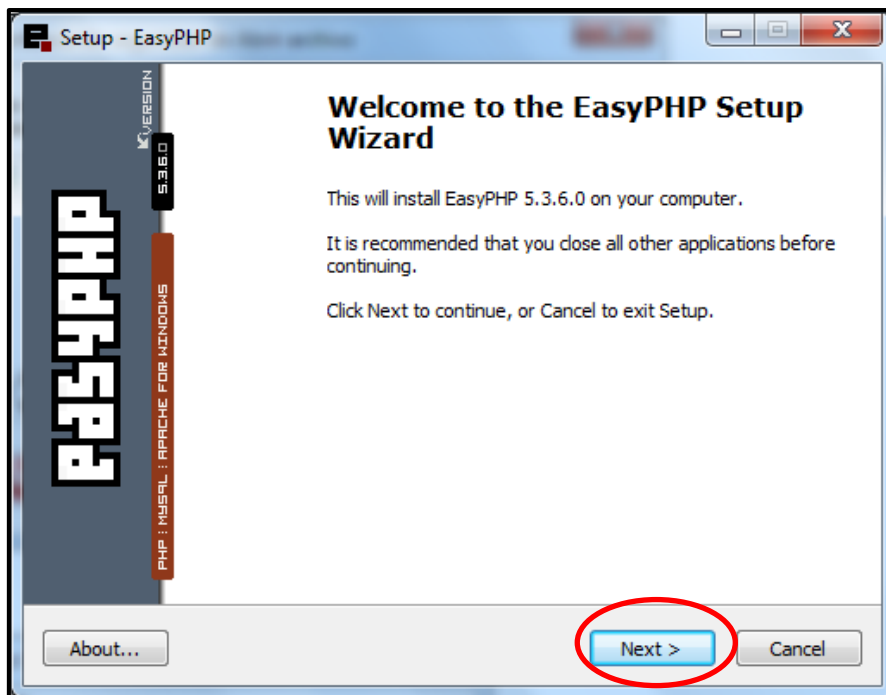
Setup - EasyPHP

VERSION
5.3.6.0
EASYPHP
PHP : MYSQL : APACHE FOR WINDOWS

Welcome to the EasyPHP Setup Wizard

This will install EasyPHP 5.3.6.0 on your computer.

It is recommended that you close all other applications before continuing.

Click Next to continue, or Cancel to exit Setup.

About...
Next >
Cancel